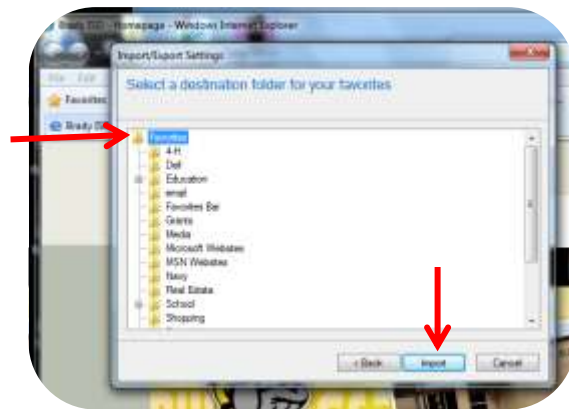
Brady ISD - Homepage - Windows Internet Explorer

File Edit

Favorites

Brady IS

Import/Export Settings

Select a destination folder for your favorites

Favorites
4-H
Dell
Education
email
Favorites Bar
Grants
Media
Microsoft Websites
MSN Websites
Navy
Real Estate
School
Shopping

< Back
Import
Cancel